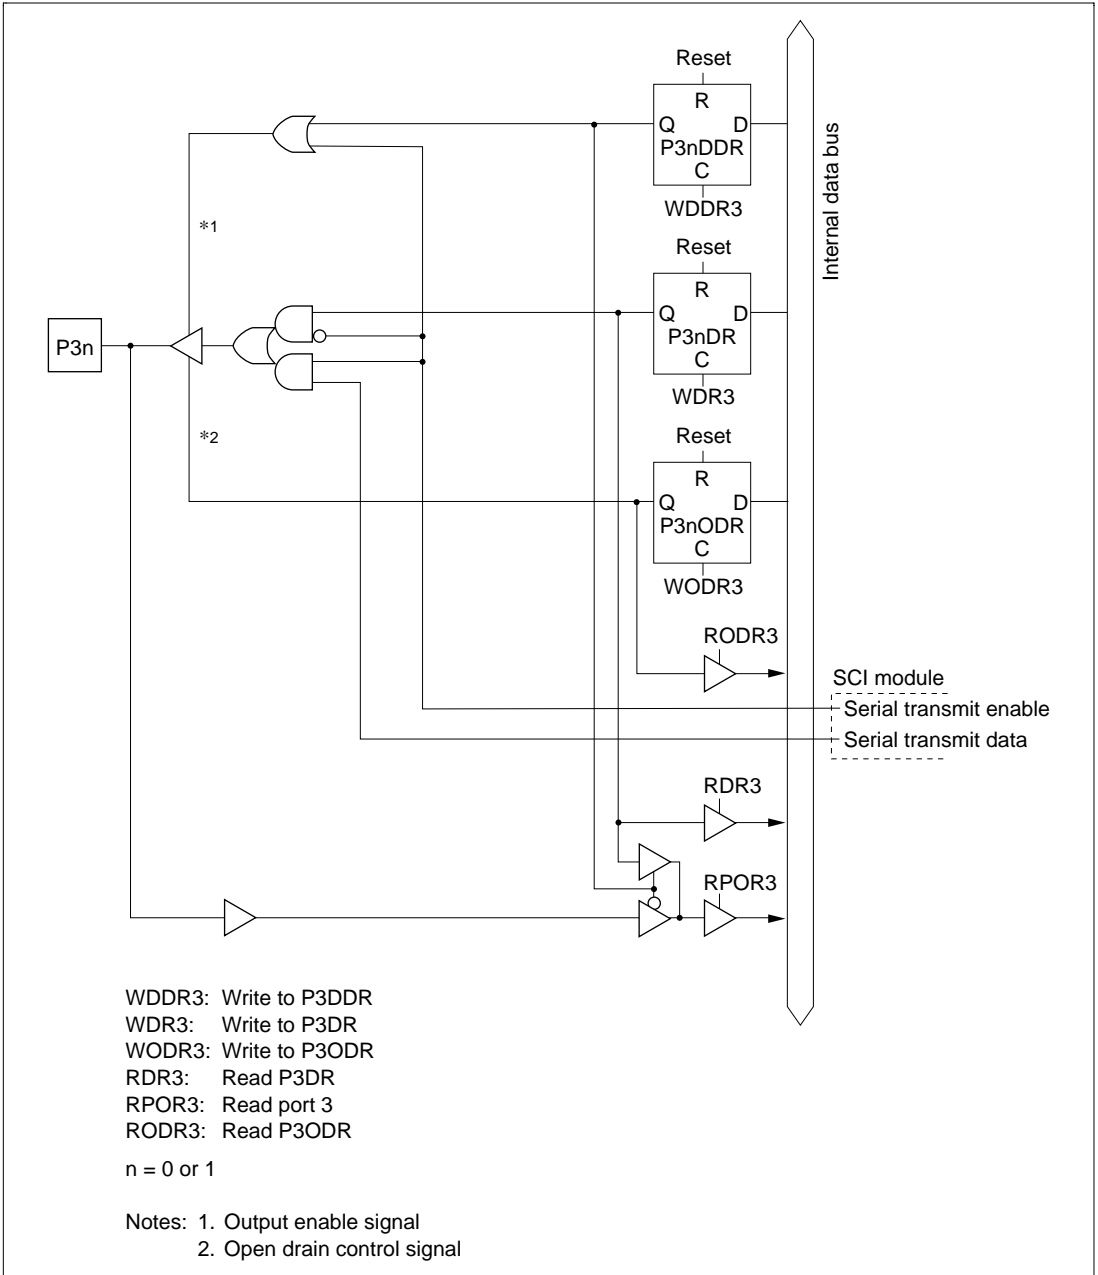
Reset
R
Q D
P3nDDR
C
WDDR3

Internal data bus

*1

Reset
R
Q D
P3nDR
C
WDR3

P3n

*2

Reset
R
Q D
P3nODR
C
WODR3

RODR3

SCI module
Serial transmit enable
Serial transmit data

RDR3

RPOR3

WDDR3: Write to P3DDR
WDR3: Write to P3DR
WODR3: Write to P3ODR
RDR3: Read P3DR
RPOR3: Read port 3
RODR3: Read P3ODR

n = 0 or 1

Notes: 1. Output enable signal
2. Open drain control signal